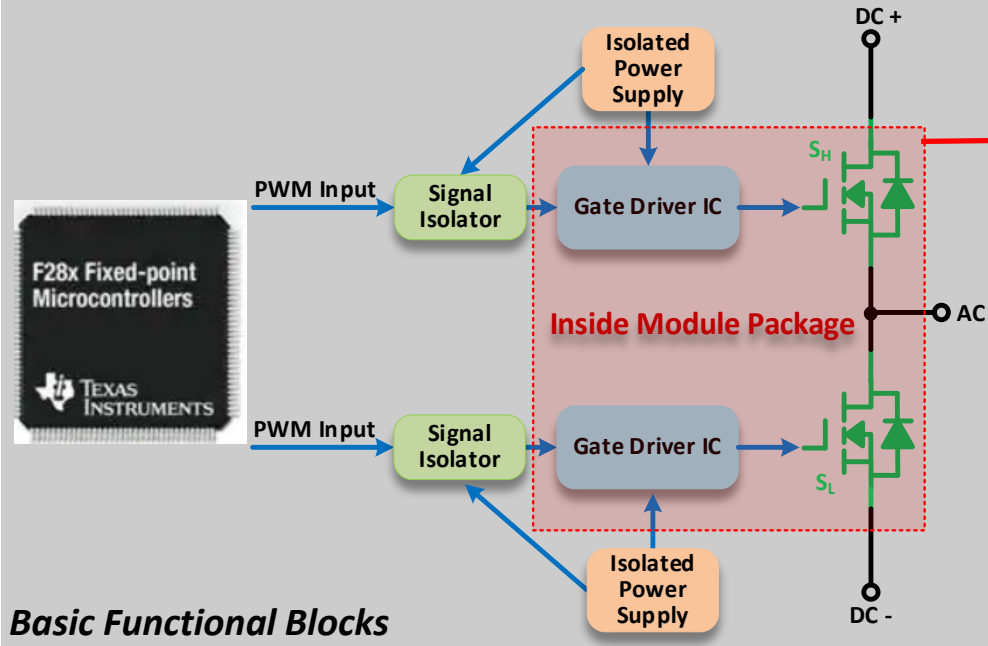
DC +

Isolated Power Supply

$S_H$

PWM Input

Signal Isolator

Gate Driver IC

F28x Fixed-point Microcontrollers

Texas Instruments

Inside Module Package

AC

PWM Input

Signal Isolator

Gate Driver IC

$S_L$

Isolated Power Supply

Basic Functional Blocks

DC -